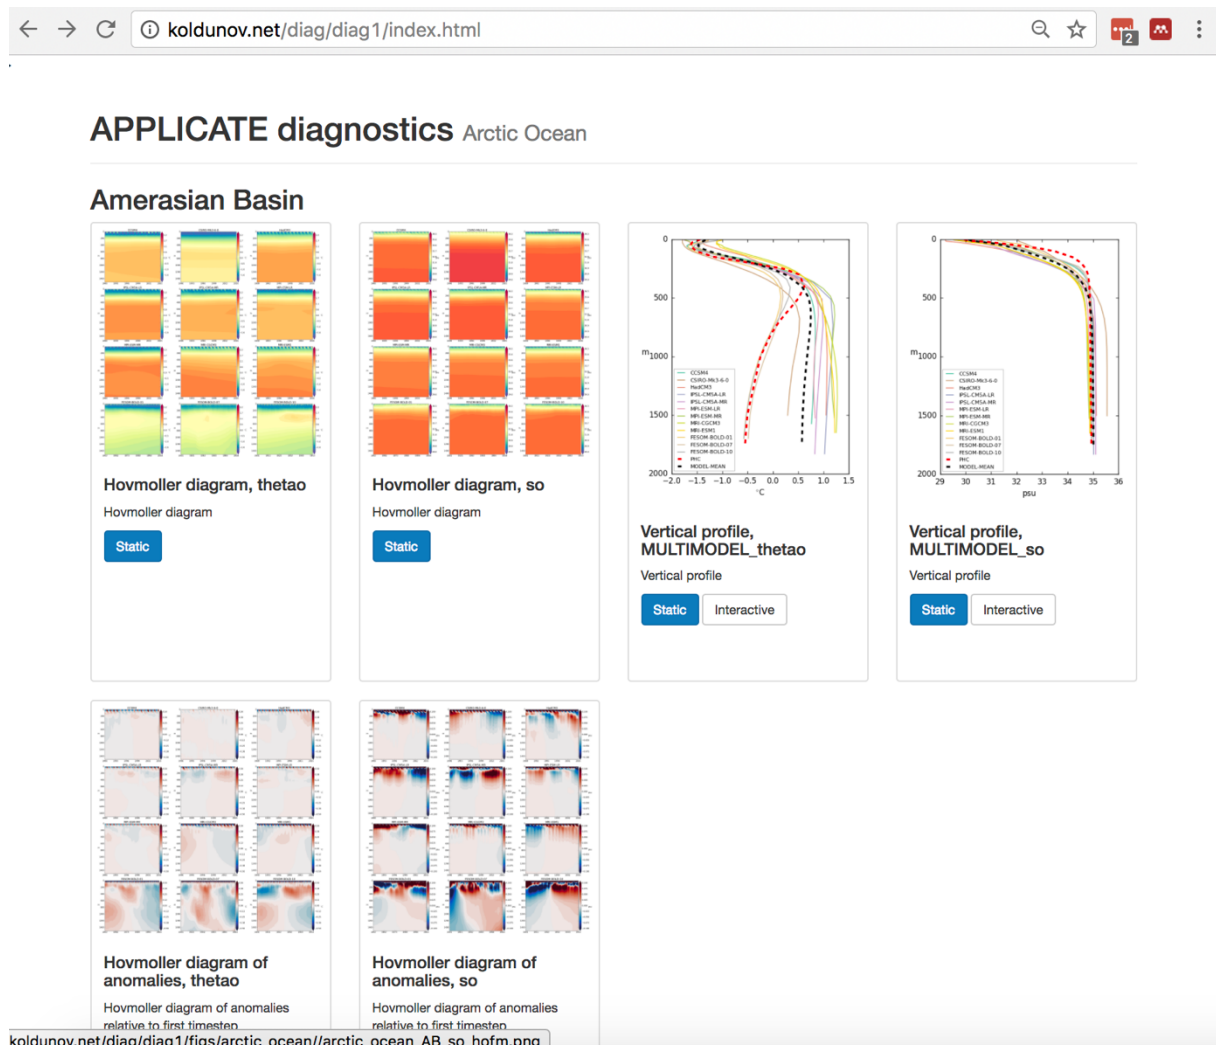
koldunov.net/diag/diag1/index.html

2

APPLICATE diagnostics Arctic Ocean

Amerasian Basin

Hovmoller diagram, thetao

Hovmoller diagram

Static

Hovmoller diagram, so

Hovmoller diagram

Static

0
500
m1000
1500
2000
−2.0 −1.5 −1.0 −0.5 0.0 0.5 1.0 1.5
°C

CCSM4
CSIRO-Mk3-6-0
HadCM3
IPSL-CM5A-LR
IPSL-CM5A-MR
MPI-ESM-LR
MPI-ESM-MR
MRI-CGCM3
MRI-ESM1
FESOM-BOLD-01
FESOM-BOLD-07
FESOM-BOLD-10
PHC
MODEL-MEAN

Vertical profile, MULTIMODEL_thetao

Vertical profile

Static Interactive

0
500
m1000
1500
2000
29 30 31 32 33 34 35 36
psu

CCSM4
CSIRO-Mk3-6-0
HadCM3
IPSL-CM5A-LR
IPSL-CM5A-MR
MPI-ESM-LR
MPI-ESM-MR
MRI-CGCM3
MRI-ESM1
FESOM-BOLD-01
FESOM-BOLD-07
FESOM-BOLD-10
PHC
MODEL-MEAN

Vertical profile, MULTIMODEL_so

Vertical profile

Static Interactive

Hovmoller diagram of anomalies, thetao

Hovmoller diagram of anomalies relative to first timestep

Hovmoller diagram of anomalies, so

Hovmoller diagram of anomalies relative to first timestep

koldunov.net/diag/diag1/figs/arctic_ocean//arctic_ocean_AB_so_hofm.png